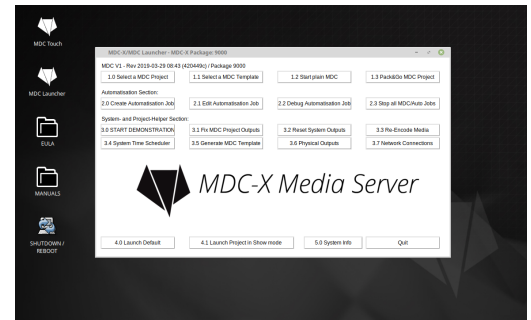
MDC Touch

MDC Launcher

EULA

MANUALS

SHUTDOWN / REBOOT

MDC-X/MDC Launcher - MDC-X Package: 9000

MDC V1 - Rev 2019-03-29 08:43 (420449c) / Package 9000

1.0 Select a MDC Project
1.1 Select a MDC Template
1.2 Start plain MDC
1.3 Pack&Go MDC Project

Automatisation Section:

2.0 Create Automatisation Job
2.1 Edit Automatisation Job
2.2 Debug Automatisation Job
2.3 Stop all MDC/Auto Jobs

System- and Project-Helper Section:

3.0 START DEMONSTRATION
3.1 Fix MDC Project Outputs
3.2 Reset System Outputs
3.3 Re-Encode Media
3.4 System Time Scheduler
3.5 Generate MDC Template
3.6 Physical Outputs
3.7 Network Connections

MDC-X Media Server

4.0 Launch Default
4.1 Launch Project in Show mode
5.0 System Info
Quit